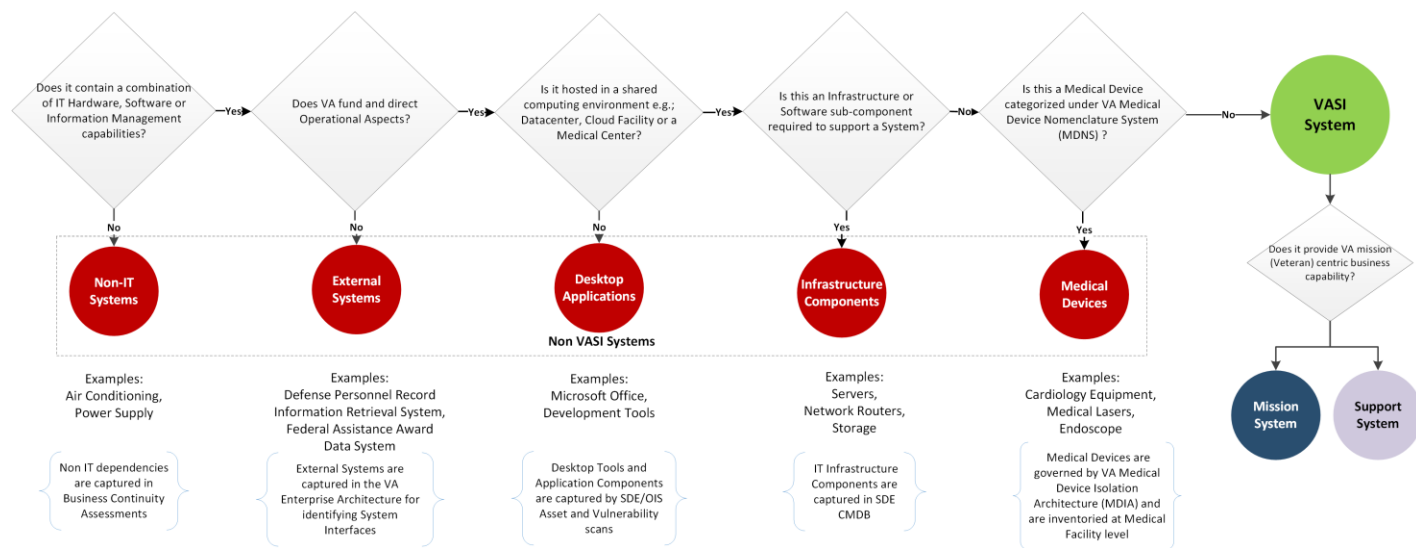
Does it contain a combination of IT Hardware, Software or Information Management capabilities?

Yes

Does VA fund and direct Operational Aspects?

Yes

Is it hosted in a shared computing environment e.g.; Datacenter, Cloud Facility or a Medical Center?

Yes

Is this an Infrastructure or Software sub-component required to support a System?

No

Is this a Medical Device categorized under VA Medical Device Nomenclature System (MDNS) ?

No

VASI System

Does it provide VA mission (Veteran) centric business capability?

Mission System

Support System

No

No

No

Yes

Yes

Non-IT Systems

External Systems

Desktop Applications

Infrastructure Components

Medical Devices

Non VASI Systems

Examples: Air Conditioning, Power Supply

Examples: Defense Personnel Record Information Retrieval System, Federal Assistance Award Data System

Examples: Microsoft Office, Development Tools

Examples: Servers, Network Routers, Storage

Examples: Cardiology Equipment, Medical Lasers, Endoscope

Non IT dependencies are captured in Business Continuity Assessments

External Systems are captured in the VA Enterprise Architecture for identifying System Interfaces

Desktop Tools and Application Components are captured by SDE/OIS Asset and Vulnerability scans

IT Infrastructure Components are captured in SDE CMDB

Medical Devices are governed by VA Medical Device Isolation Architecture (MDIA) and are inventoried at Medical Facility level